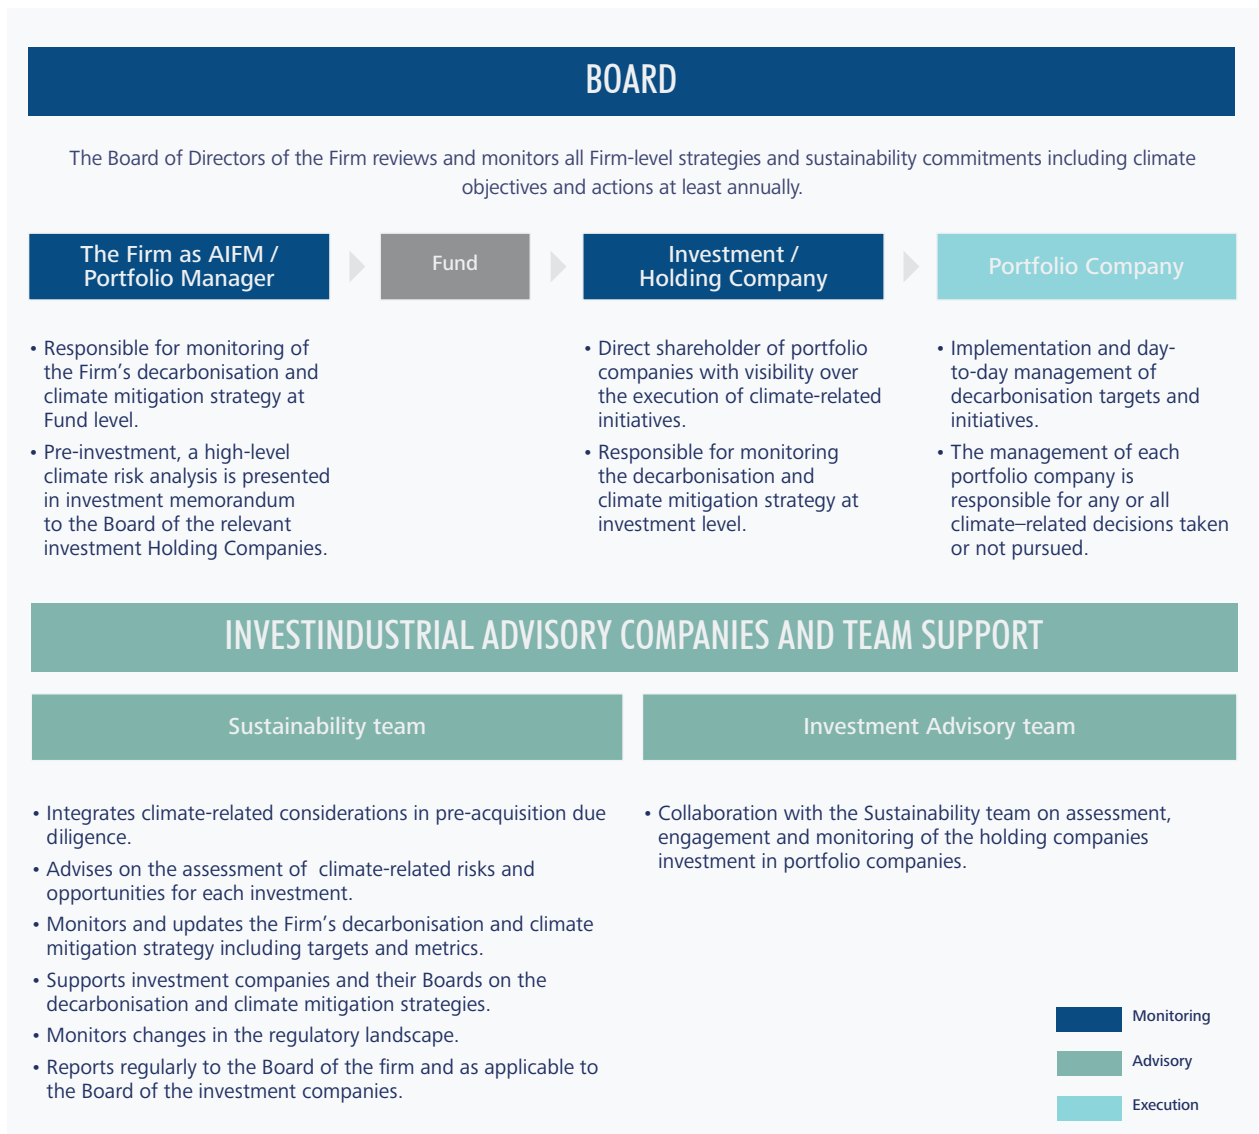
BOARD

The Board of Directors of the Firm reviews and monitors all Firm-level strategies and sustainability commitments including climate objectives and actions at least annually.

The Firm as AIFM / Portfolio Manager

Fund

Investment / Holding Company

Portfolio Company

• Responsible for monitoring of the Firm's decarbonisation and climate mitigation strategy at Fund level.
• Pre-investment, a high-level climate risk analysis is presented in investment memorandum to the Board of the relevant investment Holding Companies.

• Direct shareholder of portfolio companies with visibility over the execution of climate-related initiatives.
• Responsible for monitoring the decarbonisation and climate mitigation strategy at investment level.

• Implementation and day-to-day management of decarbonisation targets and initiatives.
• The management of each portfolio company is responsible for any or all climate–related decisions taken or not pursued.

INVESTINDUSTRIAL ADVISORY COMPANIES AND TEAM SUPPORT

Sustainability team

Investment Advisory team

• Integrates climate-related considerations in pre-acquisition due diligence.
• Advises on the assessment of climate-related risks and opportunities for each investment.
• Monitors and updates the Firm's decarbonisation and climate mitigation strategy including targets and metrics.
• Supports investment companies and their Boards on the decarbonisation and climate mitigation strategies.
• Monitors changes in the regulatory landscape.
• Reports regularly to the Board of the firm and as applicable to the Board of the investment companies.

• Collaboration with the Sustainability team on assessment, engagement and monitoring of the holding companies investment in portfolio companies.

Monitoring
Advisory
Execution